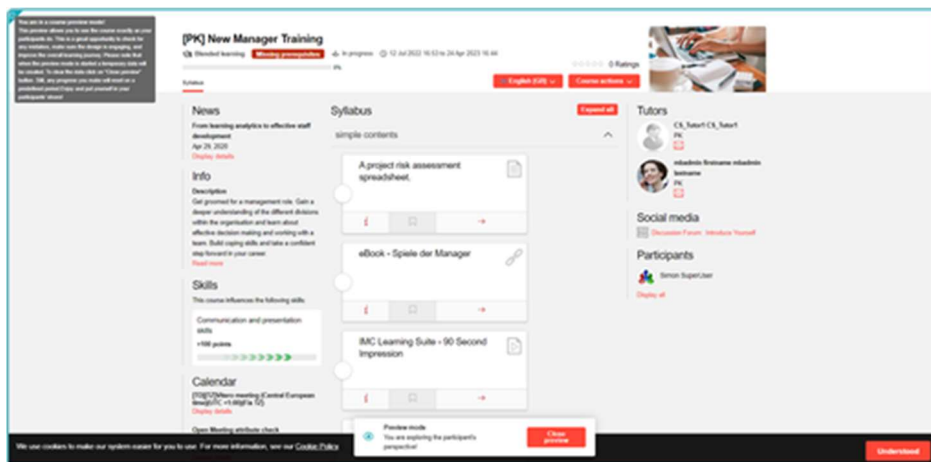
You are in a course preview mode! This preview allows you to see the course exactly as your participants do. This is a great opportunity to check for any mistakes, make sure the design is engaging, and improve the overall learning journey. Please note that when the preview mode is started a temporary data will be created. To clear the data click on "Close preview" button. Still, any progress you make will reset on a predefined period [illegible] and put yourself in your participants' shoes!

[PK] New Manager Training

Blended learning Missing prerequisites In progress 12 Jul 2022 16:53 to 24 Apr 2023 16:44

0%

0 Ratings

Syllabus

English (GB) Course actions

News

From learning analytics to effective staff development

Apr 29, 2020

Display details

Info

Description

Get groomed for a management role. Gain a deeper understanding of the different divisions within the organisation and learn about effective decision making and working with a team. Build coping skills and take a confident step forward in your career.

Read more

Skills

This course influences the following skills:

Communication and presentation skills

+100 points

Calendar

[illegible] meeting (Central European time)UTC +1:00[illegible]

Display details

Open Meeting attribute check

Syllabus

Expand all

simple contents

A project risk assessment spreadsheet.

eBook - Spiele der Manager

IMC Learning Suite - 90 Second Impression

Tutors

CS_Tutor1 CS_Tutor1

PK

mbadmin firstname mbadmin lastname

PK

Social media

Discussion Forum: Introduce Yourself

Participants

Simon SuperUser

Display all

We use cookies to make our system easier for you to use. For more information, see our Cookie Policy.

Preview mode

You are exploring the participant's perspective!

Close preview

Understood